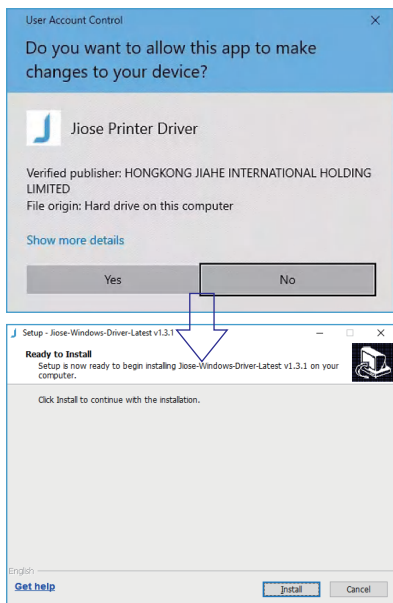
User Account Control

×

Do you want to allow this app to make changes to your device?

Jiose Printer Driver

Verified publisher: HONGKONG JIAHE INTERNATIONAL HOLDING LIMITED
File origin: Hard drive on this computer

Show more details

Yes

No

Setup - Jiose-Windows-Driver-Latest v1.3.1

×

Ready to Install
Setup is now ready to begin installing Jiose-Windows-Driver-Latest v1.3.1 on your computer.

Click Install to continue with the installation.

English

Get help

Install

Cancel